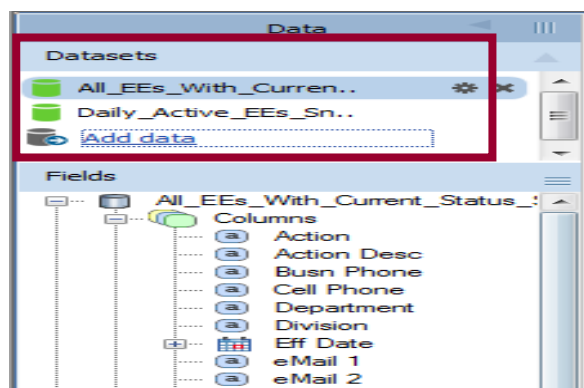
Data

Datasets

All_EEs_With_Curren..

Daily_Active_EEs_Sn..

Add data

Fields

All_EEs_With_Current_Status_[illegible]

Columns

Action

Action Desc

Busn Phone

Cell Phone

Department

Division

Eff Date

eMail 1

eMail 2